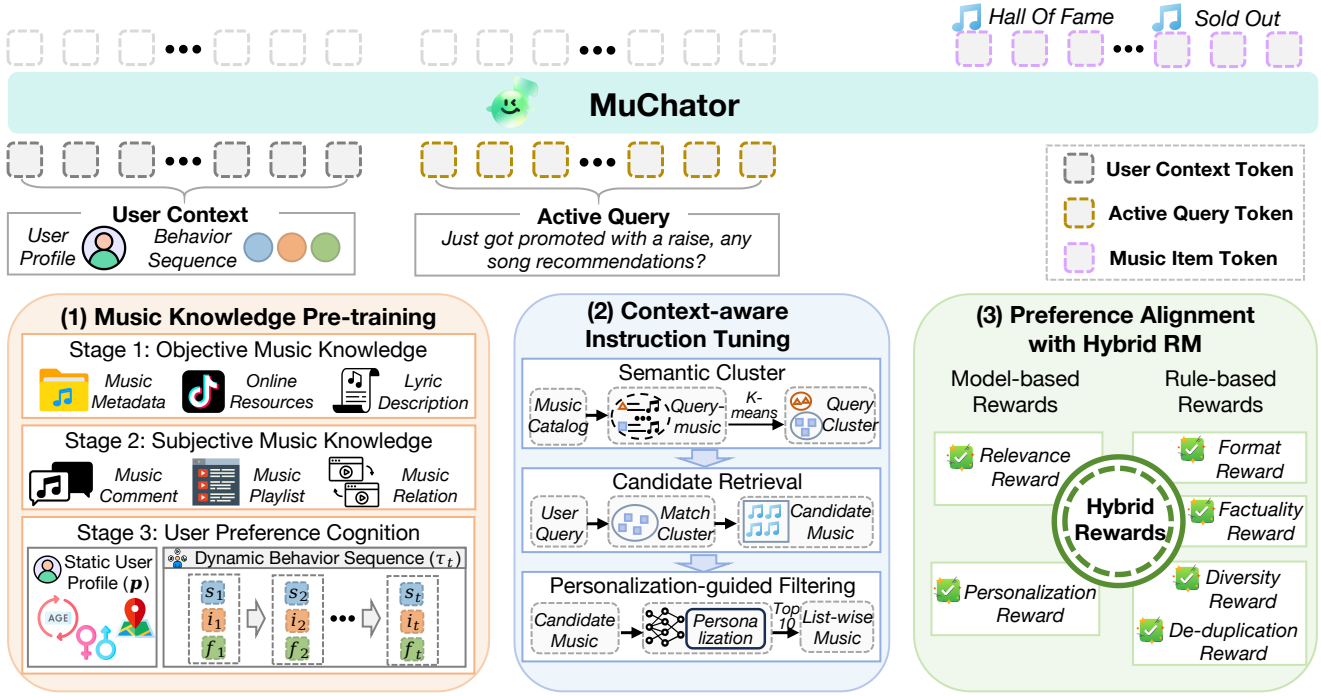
Hall Of Fame Sold Out

MuChator

User Context Token
Active Query Token
Music Item Token

User Context
User Profile
Behavior Sequence

Active Query
Just got promoted with a raise, any song recommendations?

(1) Music Knowledge Pre-training
Stage 1: Objective Music Knowledge
Music Metadata
Online Resources
Lyric Description
Stage 2: Subjective Music Knowledge
Music Comment
Music Playlist
Music Relation
Stage 3: User Preference Cognition
Static User Profile ($\boldsymbol{p}$)
AGE
Dynamic Behavior Sequence ($\tau_t$)
$s_1$ $i_1$ $f_1$
$s_2$ $i_2$ $f_2$
$s_t$ $i_t$ $f_t$

(2) Context-aware Instruction Tuning
Semantic Cluster
Music Catalog
Query-music
K-means
Query Cluster
Candidate Retrieval
User Query
Match Cluster
Candidate Music
Personalization-guided Filtering
Candidate Music
Personalization
Top 10
List-wise Music

(3) Preference Alignment with Hybrid RM
Model-based Rewards
Rule-based Rewards
Relevance Reward
Format Reward
Factuality Reward
Hybrid Rewards
Personalization Reward
Diversity Reward
De-duplication Reward